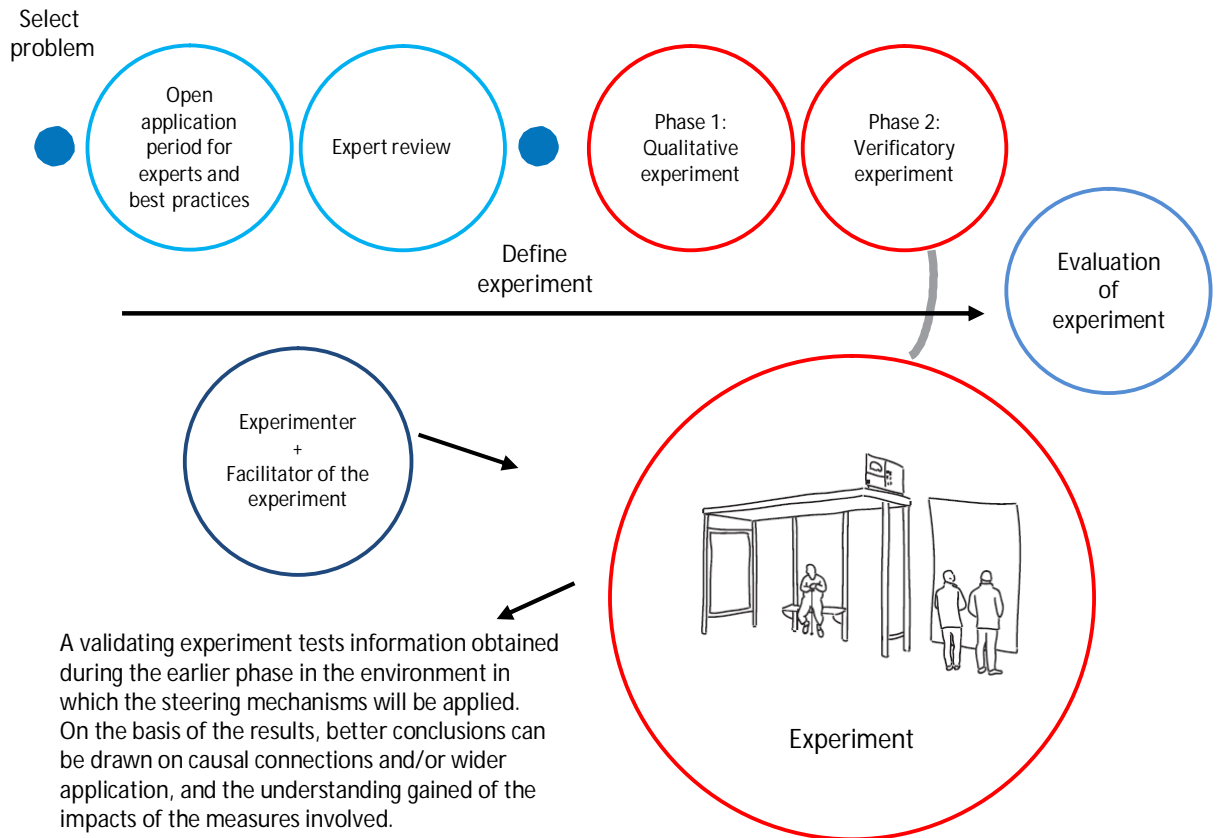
Select problem

Open application period for experts and best practices

Expert review

Phase 1: Qualitative experiment

Phase 2: Verificatory experiment

Define experiment

Evaluation of experiment

Experimenter + Facilitator of the experiment

Experiment

A validating experiment tests information obtained during the earlier phase in the environment in which the steering mechanisms will be applied. On the basis of the results, better conclusions can be drawn on causal connections and/or wider application, and the understanding gained of the impacts of the measures involved.